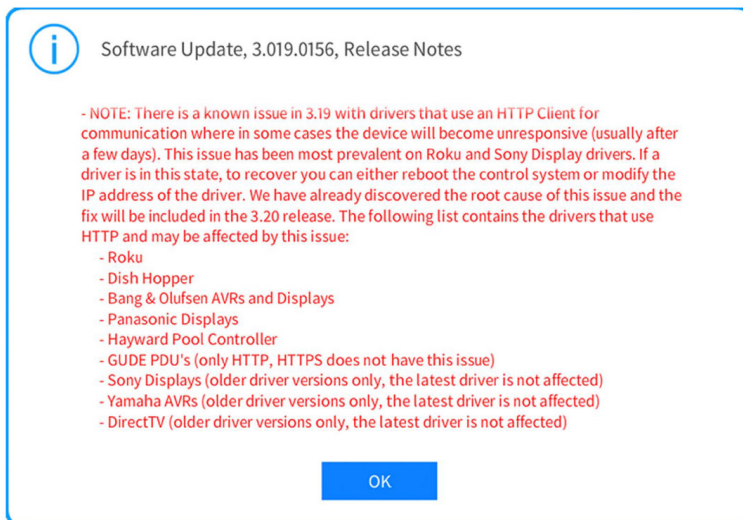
Software Update, 3.019.0156, Release Notes

- NOTE: There is a known issue in 3.19 with drivers that use an HTTP Client for communication where in some cases the device will become unresponsive (usually after a few days). This issue has been most prevalent on Roku and Sony Display drivers. If a driver is in this state, to recover you can either reboot the control system or modify the IP address of the driver. We have already discovered the root cause of this issue and the fix will be included in the 3.20 release. The following list contains the drivers that use HTTP and may be affected by this issue:
- Roku
- Dish Hopper
- Bang & Olufsen AVRs and Displays
- Panasonic Displays
- Hayward Pool Controller
- GUDE PDU's (only HTTP, HTTPS does not have this issue)
- Sony Displays (older driver versions only, the latest driver is not affected)
- Yamaha AVRs (older driver versions only, the latest driver is not affected)
- DirectTV (older driver versions only, the latest driver is not affected)

OK